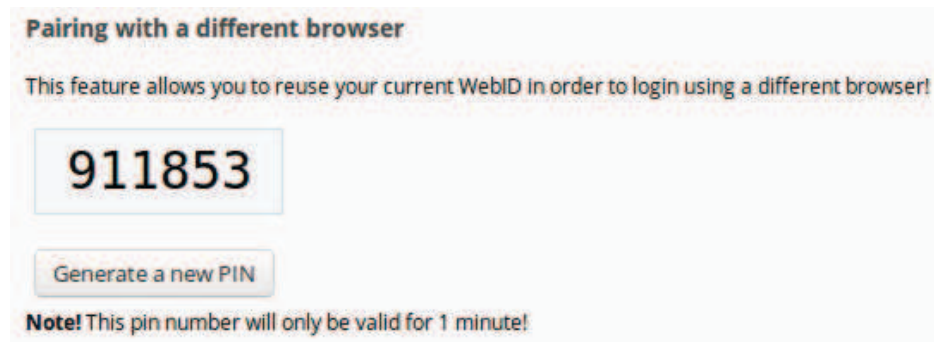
Pairing with a different browser

This feature allows you to reuse your current WebID in order to login using a different browser!

911853

Generate a new PIN

Note! This pin number will only be valid for 1 minute!